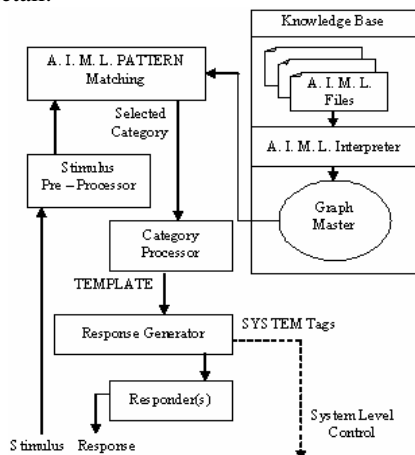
Knowledge Base

A. I. M. L. PATTERN Matching

A. I. M. L. Files

Selected Category

A. I. M. L. Interpreter

Stimulus Pre – Processor

Graph Master

Category Processor

TEMPLATE

Response Generator

SYSTEM Tags

Responder(s)

System Level Control

Stimulus

Response